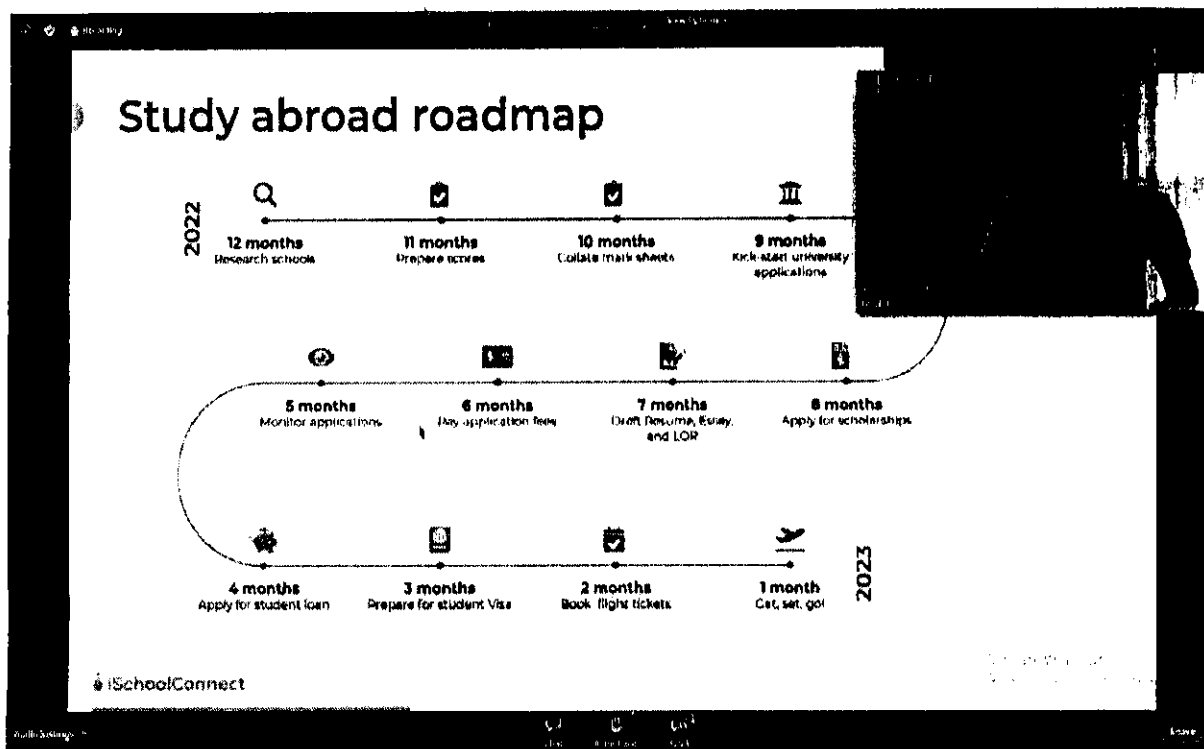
Recording

Study abroad roadmap

2022

12 months
Research schools

11 months
Prepare scores

10 months
Collate mark sheets

9 months
Kick-start university applications

5 months
Monitor applications

6 months
Pay application fees

7 months
Draft Resume, Essay, and LOR

8 months
Apply for scholarships

4 months
Apply for student loan

3 months
Prepare for student Visa

2 months
Book flight tickets

1 month
Get, set, go!

2023

iSchoolConnect

Audio Settings

Leave